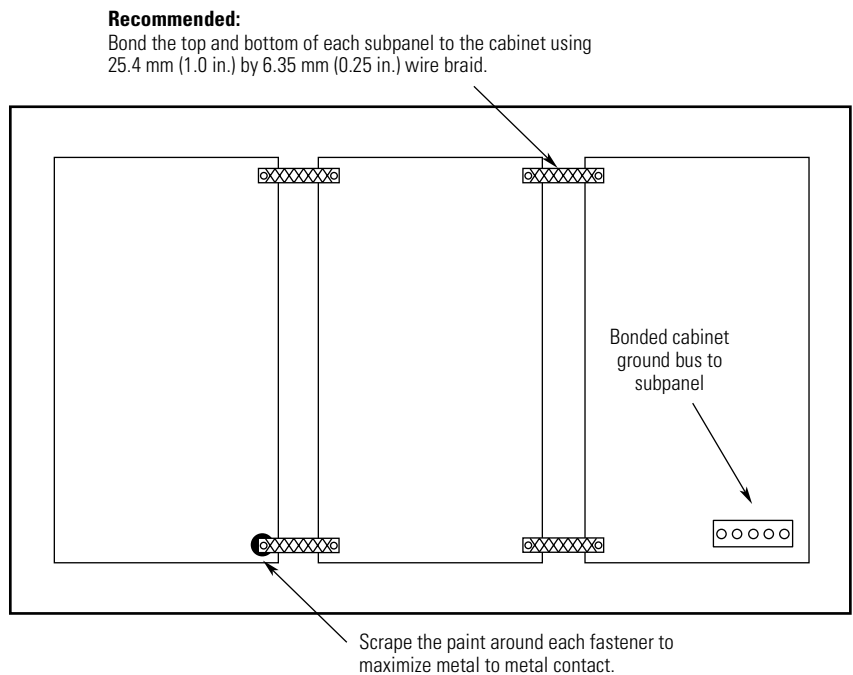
**Recommended:**
Bond the top and bottom of each subpanel to the cabinet using 25.4 mm (1.0 in.) by 6.35 mm (0.25 in.) wire braid.

Bonded cabinet ground bus to subpanel

Scrape the paint around each fastener to maximize metal to metal contact.